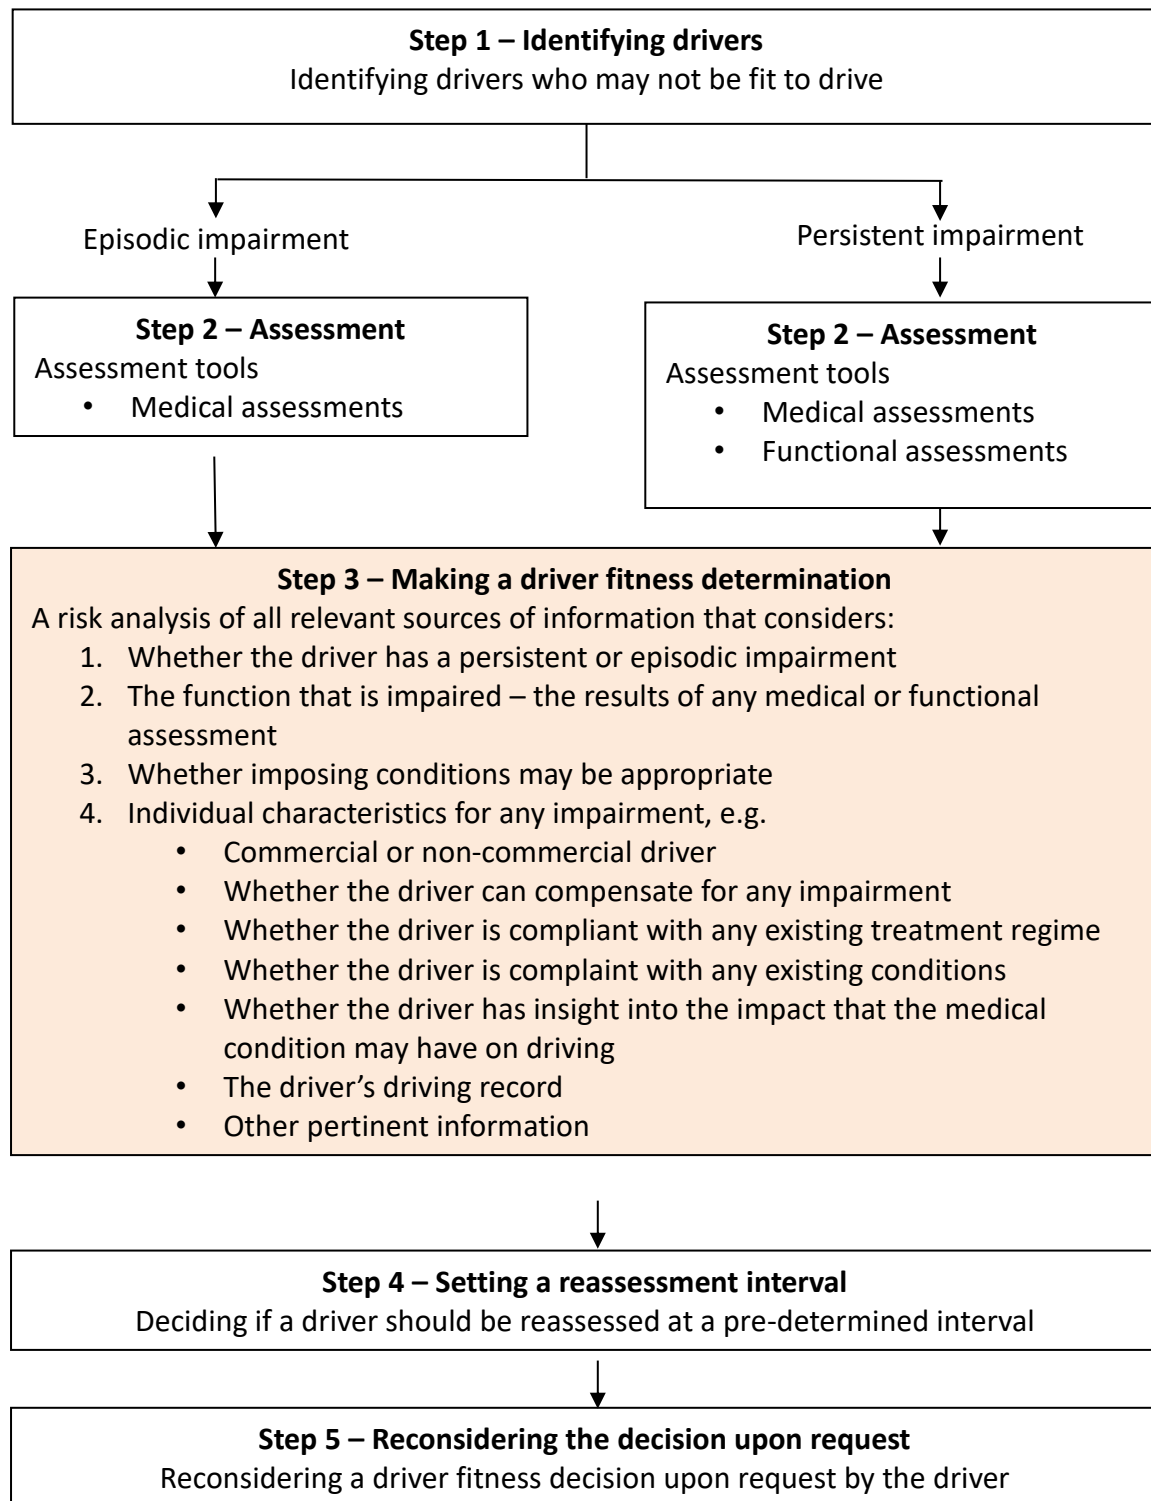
**Step 1 – Identifying drivers**
Identifying drivers who may not be fit to drive

Episodic impairment

Persistent impairment

**Step 2 – Assessment**
Assessment tools
- Medical assessments

**Step 2 – Assessment**
Assessment tools
- Medical assessments
- Functional assessments

**Step 3 – Making a driver fitness determination**
A risk analysis of all relevant sources of information that considers:
1. Whether the driver has a persistent or episodic impairment
2. The function that is impaired – the results of any medical or functional assessment
3. Whether imposing conditions may be appropriate
4. Individual characteristics for any impairment, e.g.
   - Commercial or non-commercial driver
   - Whether the driver can compensate for any impairment
   - Whether the driver is compliant with any existing treatment regime
   - Whether the driver is complaint with any existing conditions
   - Whether the driver has insight into the impact that the medical condition may have on driving
   - The driver's driving record
   - Other pertinent information

**Step 4 – Setting a reassessment interval**
Deciding if a driver should be reassessed at a pre-determined interval

**Step 5 – Reconsidering the decision upon request**
Reconsidering a driver fitness decision upon request by the driver